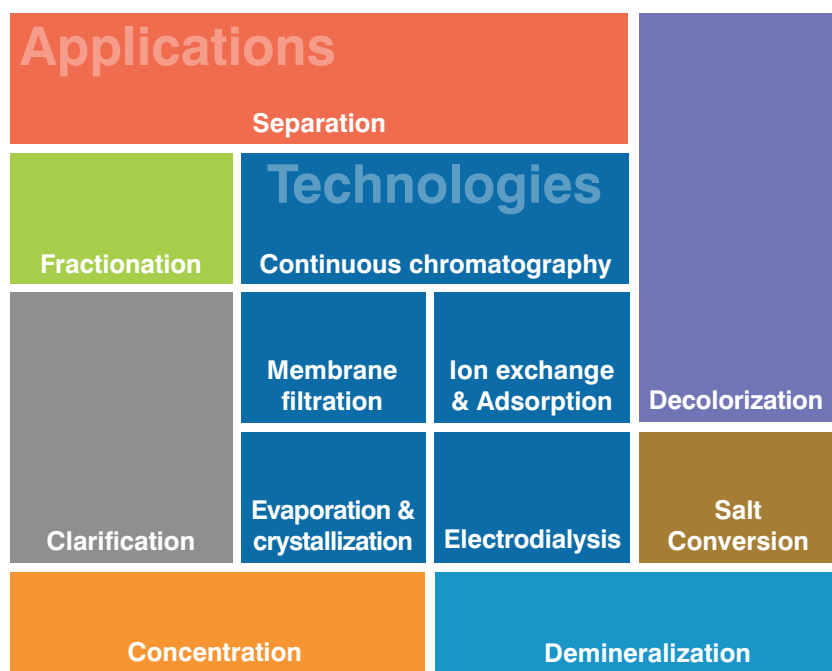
Applications

Separation

Decolorization

Fractionation

Technologies

Continuous chromatography

Clarification

Membrane filtration

Ion exchange & Adsorption

Evaporation & crystallization

Electrodialysis

Salt Conversion

Concentration

Demineralization